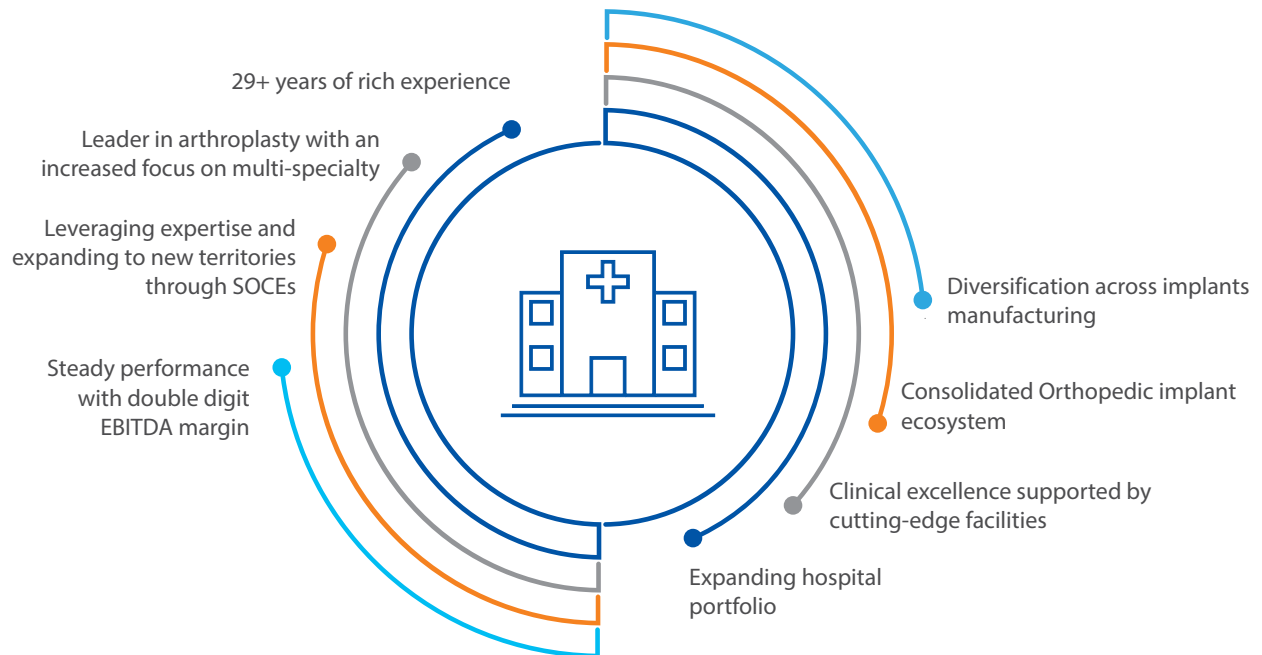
29+ years of rich experience

Leader in arthroplasty with an increased focus on multi-specialty

Leveraging expertise and expanding to new territories through SOCEs

Steady performance with double digit EBITDA margin

Diversification across implants manufacturing

Consolidated Orthopedic implant ecosystem

Clinical excellence supported by cutting-edge facilities

Expanding hospital portfolio